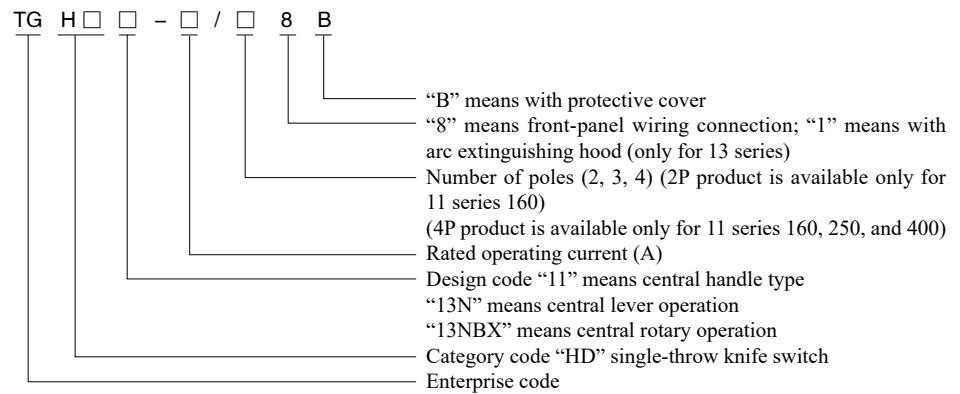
TG H□ □ – □ / □ 8 B

"B" means with protective cover

"8" means front-panel wiring connection; "1" means with arc extinguishing hood (only for 13 series)

Number of poles (2, 3, 4) (2P product is available only for 11 series 160)

(4P product is available only for 11 series 160, 250, and 400)

Rated operating current (A)

Design code "11" means central handle type

"13N" means central lever operation

"13NBX" means central rotary operation

Category code "HD" single-throw knife switch

Enterprise code